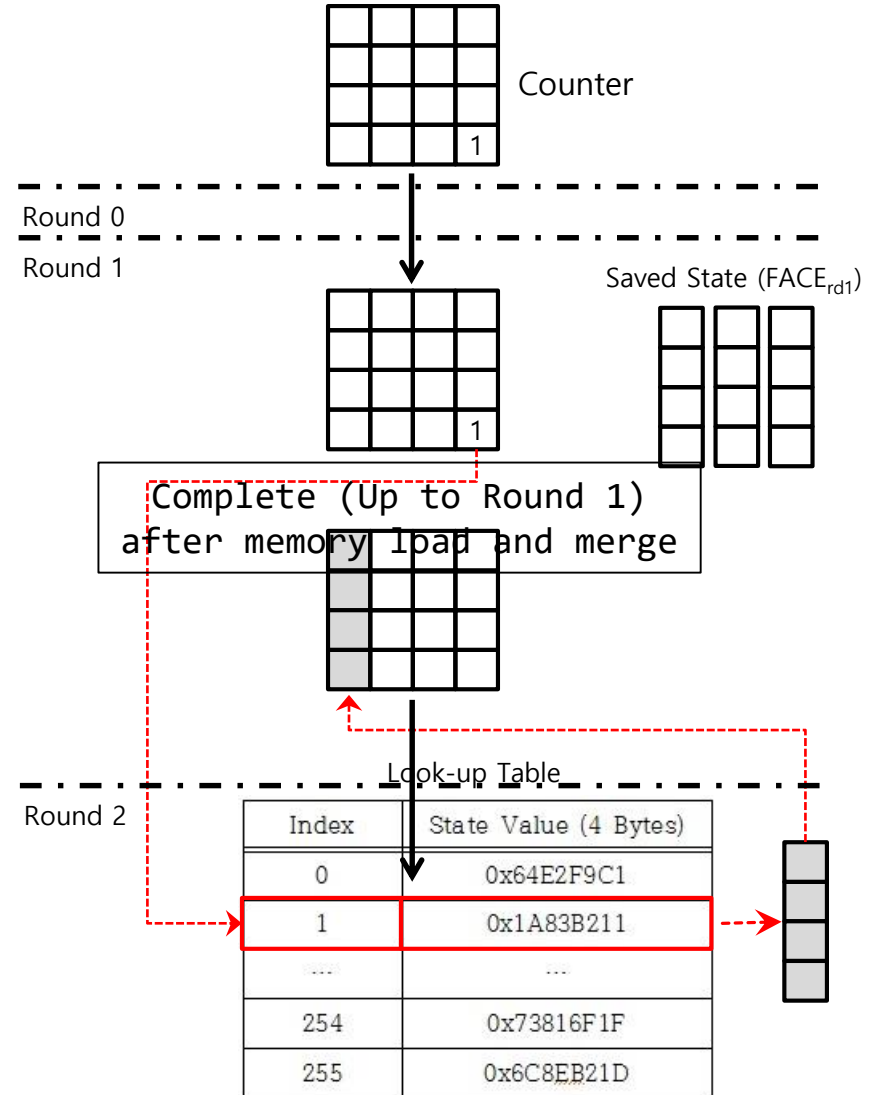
1

Counter

Round 0

Round 1

Saved State ($FACE_{rd1}$)

1

Complete (Up to Round 1) after memory load and merge

Look-up Table

Round 2

| Index | State Value (4 Bytes) |
|---|---|
| 0 | 0x64E2F9C1 |
| 1 | 0x1A83B211 |
| ... | ... |
| 254 | 0x73816F1F |
| 255 | 0x6C8EB21D |